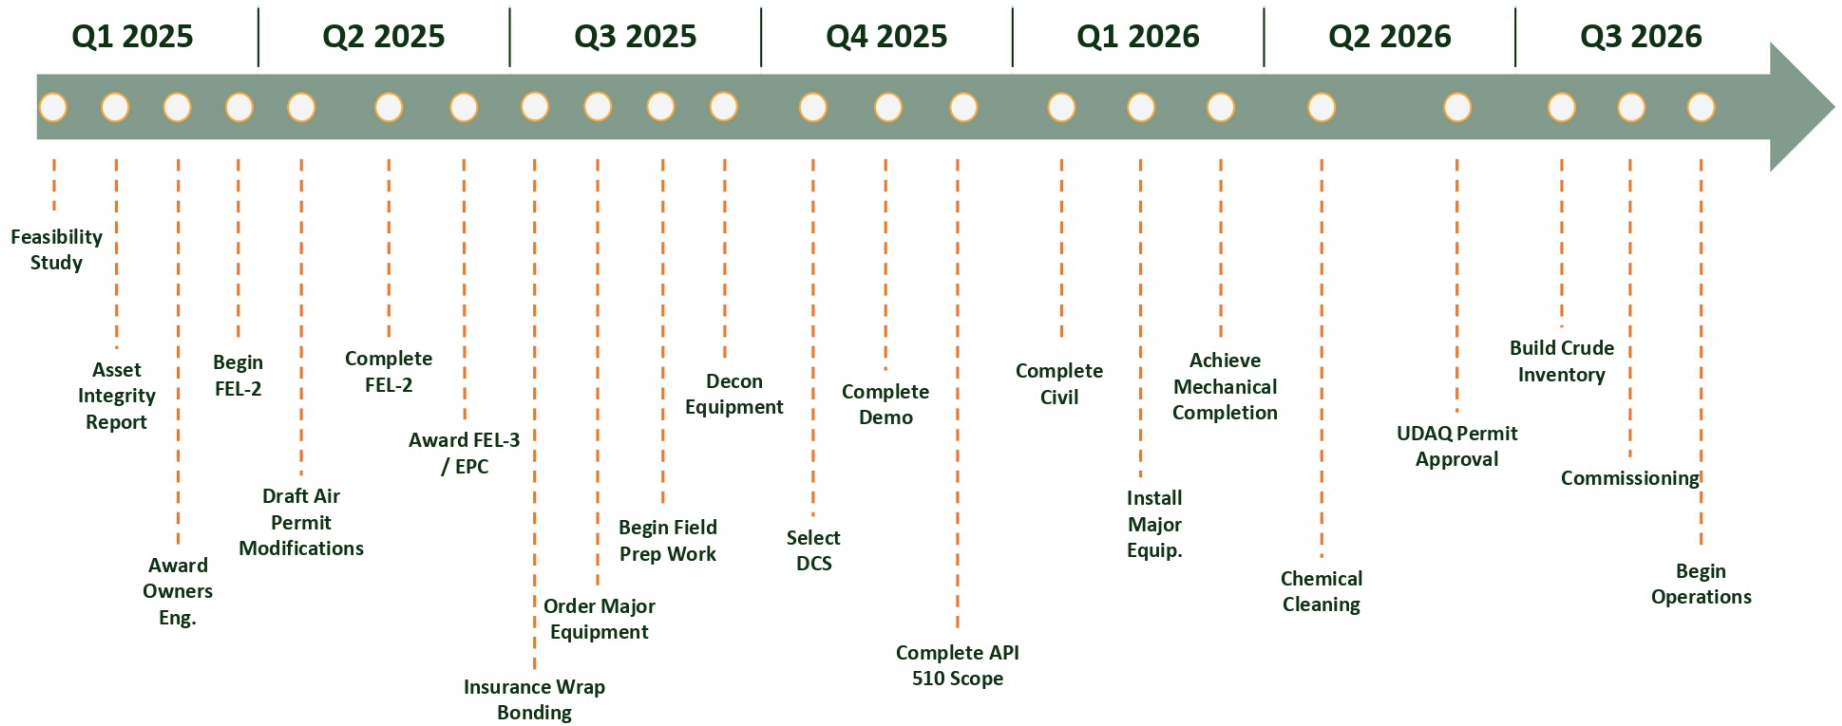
Q1 2025 | Q2 2025 | Q3 2025 | Q4 2025 | Q1 2026 | Q2 2026 | Q3 2026

Feasibility Study

Asset Integrity Report

Award Owners Eng.

Begin FEL-2

Draft Air Permit Modifications

Complete FEL-2

Award FEL-3 / EPC

Insurance Wrap Bonding

Order Major Equipment

Begin Field Prep Work

Decon Equipment

Select DCS

Complete Demo

Complete API 510 Scope

Complete Civil

Install Major Equip.

Achieve Mechanical Completion

Chemical Cleaning

UDAQ Permit Approval

Build Crude Inventory

Commissioning

Begin Operations